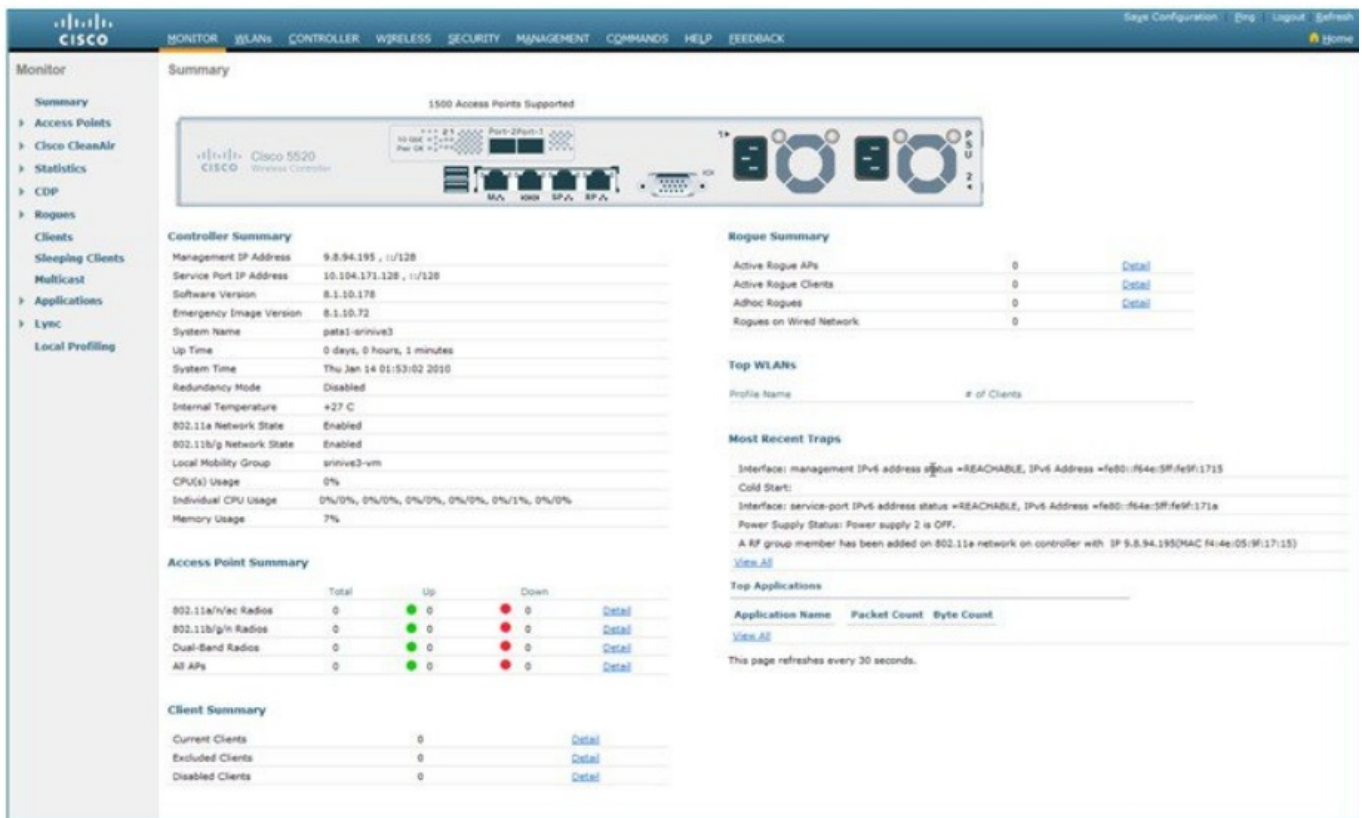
cisco

MONITOR WLANs CONTROLLER WIRELESS SECURITY MANAGEMENT COMMANDS HELP FEEDBACK

Save Configuration Ping Logout Refresh

Home

Monitor

Summary
Access Points
Cisco CleanAir
Statistics
CDP
Rogues
Clients
Sleeping Clients
Multicast
Applications
Lync
Local Profiling

Summary

1500 Access Points Supported

Cisco 5520 Wireless Controller

Port-2 Port-1

PSU 1 2

Controller Summary

| | |
|---|---|
| Management IP Address | 9.8.94.195 , ::/128 |
| Service Port IP Address | 10.104.171.128 , ::/128 |
| Software Version | 8.1.10.178 |
| Emergency Image Version | 8.1.10.72 |
| System Name | pata1-srinive3 |
| Up Time | 0 days, 0 hours, 1 minutes |
| System Time | Thu Jan 14 01:53:02 2010 |
| Redundancy Mode | Disabled |
| Internal Temperature | +27 C |
| 802.11a Network State | Enabled |
| 802.11b/g Network State | Enabled |
| Local Mobility Group | srinive3-vm |
| CPU(s) Usage | 0% |
| Individual CPU Usage | 0%/0%, 0%/0%, 0%/0%, 0%/0%, 0%/1%, 0%/0% |
| Memory Usage | 7% |

Access Point Summary

| | Total | Up | Down | |
|---|---|---|---|---|
| 802.11a/n/ac Radios | 0 | 0 | 0 | Detail |
| 802.11b/g/n Radios | 0 | 0 | 0 | Detail |
| Dual-Band Radios | 0 | 0 | 0 | Detail |
| All APs | 0 | 0 | 0 | Detail |

Client Summary

| | | |
|---|---|---|
| Current Clients | 0 | Detail |
| Excluded Clients | 0 | Detail |
| Disabled Clients | 0 | Detail |

Rogue Summary

| | | |
|---|---|---|
| Active Rogue APs | 0 | Detail |
| Active Rogue Clients | 0 | Detail |
| Adhoc Rogues | 0 | Detail |
| Rogues on Wired Network | 0 | |

Top WLANs

| Profile Name | # of Clients |
|---|---|

Most Recent Traps

Interface: management IPv6 address status =REACHABLE, IPv6 Address =fe80::f64e:5ff:fe9f:1715
Cold Start:
Interface: service-port IPv6 address status =REACHABLE, IPv6 Address =fe80::f64e:5ff:fe9f:171a
Power Supply Status: Power supply 2 is OFF.
A RF group member has been added on 802.11a network on controller with IP 9.8.94.195(MAC f4:4e:05:9f:17:15)
View All

Top Applications

| Application Name | Packet Count | Byte Count |
|---|---|---|

View All

This page refreshes every 30 seconds.